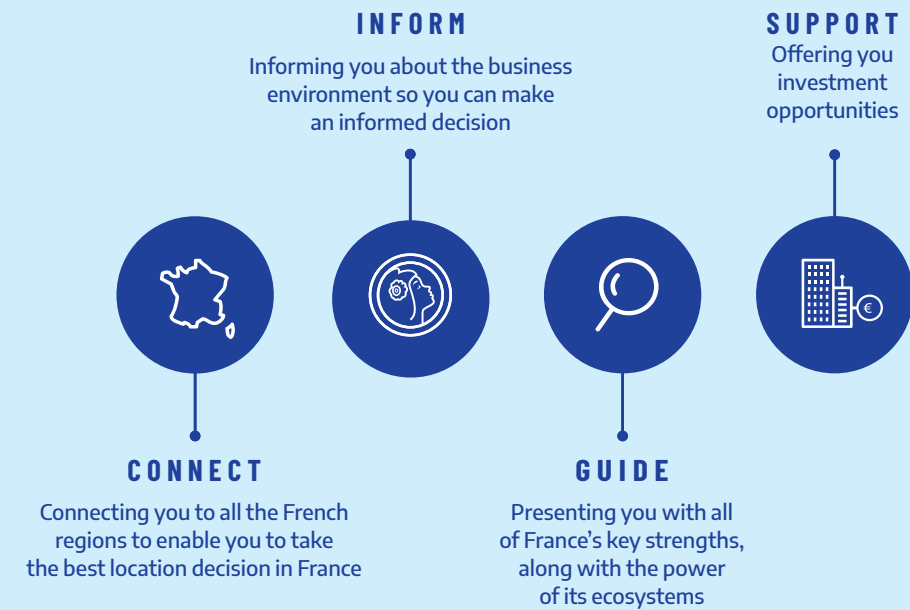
INFORM
Informing you about the business environment so you can make an informed decision

SUPPORT
Offering you investment opportunities

€

CONNECT
Connecting you to all the French regions to enable you to take the best location decision in France

GUIDE
Presenting you with all of France's key strengths, along with the power of its ecosystems